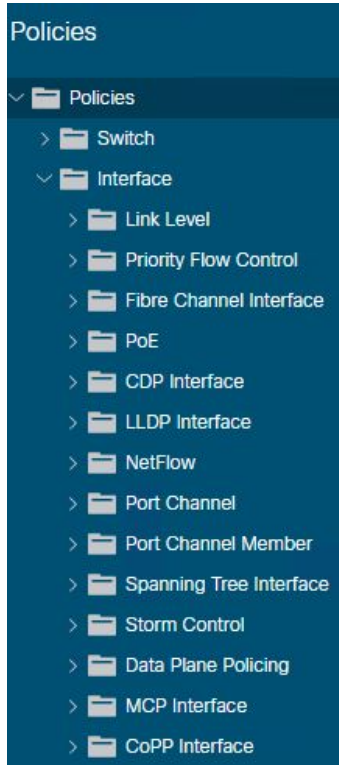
Policies

Policies
Switch
Interface
Link Level
Priority Flow Control
Fibre Channel Interface
PoE
CDP Interface
LLDP Interface
NetFlow
Port Channel
Port Channel Member
Spanning Tree Interface
Storm Control
Data Plane Policing
MCP Interface
CoPP Interface